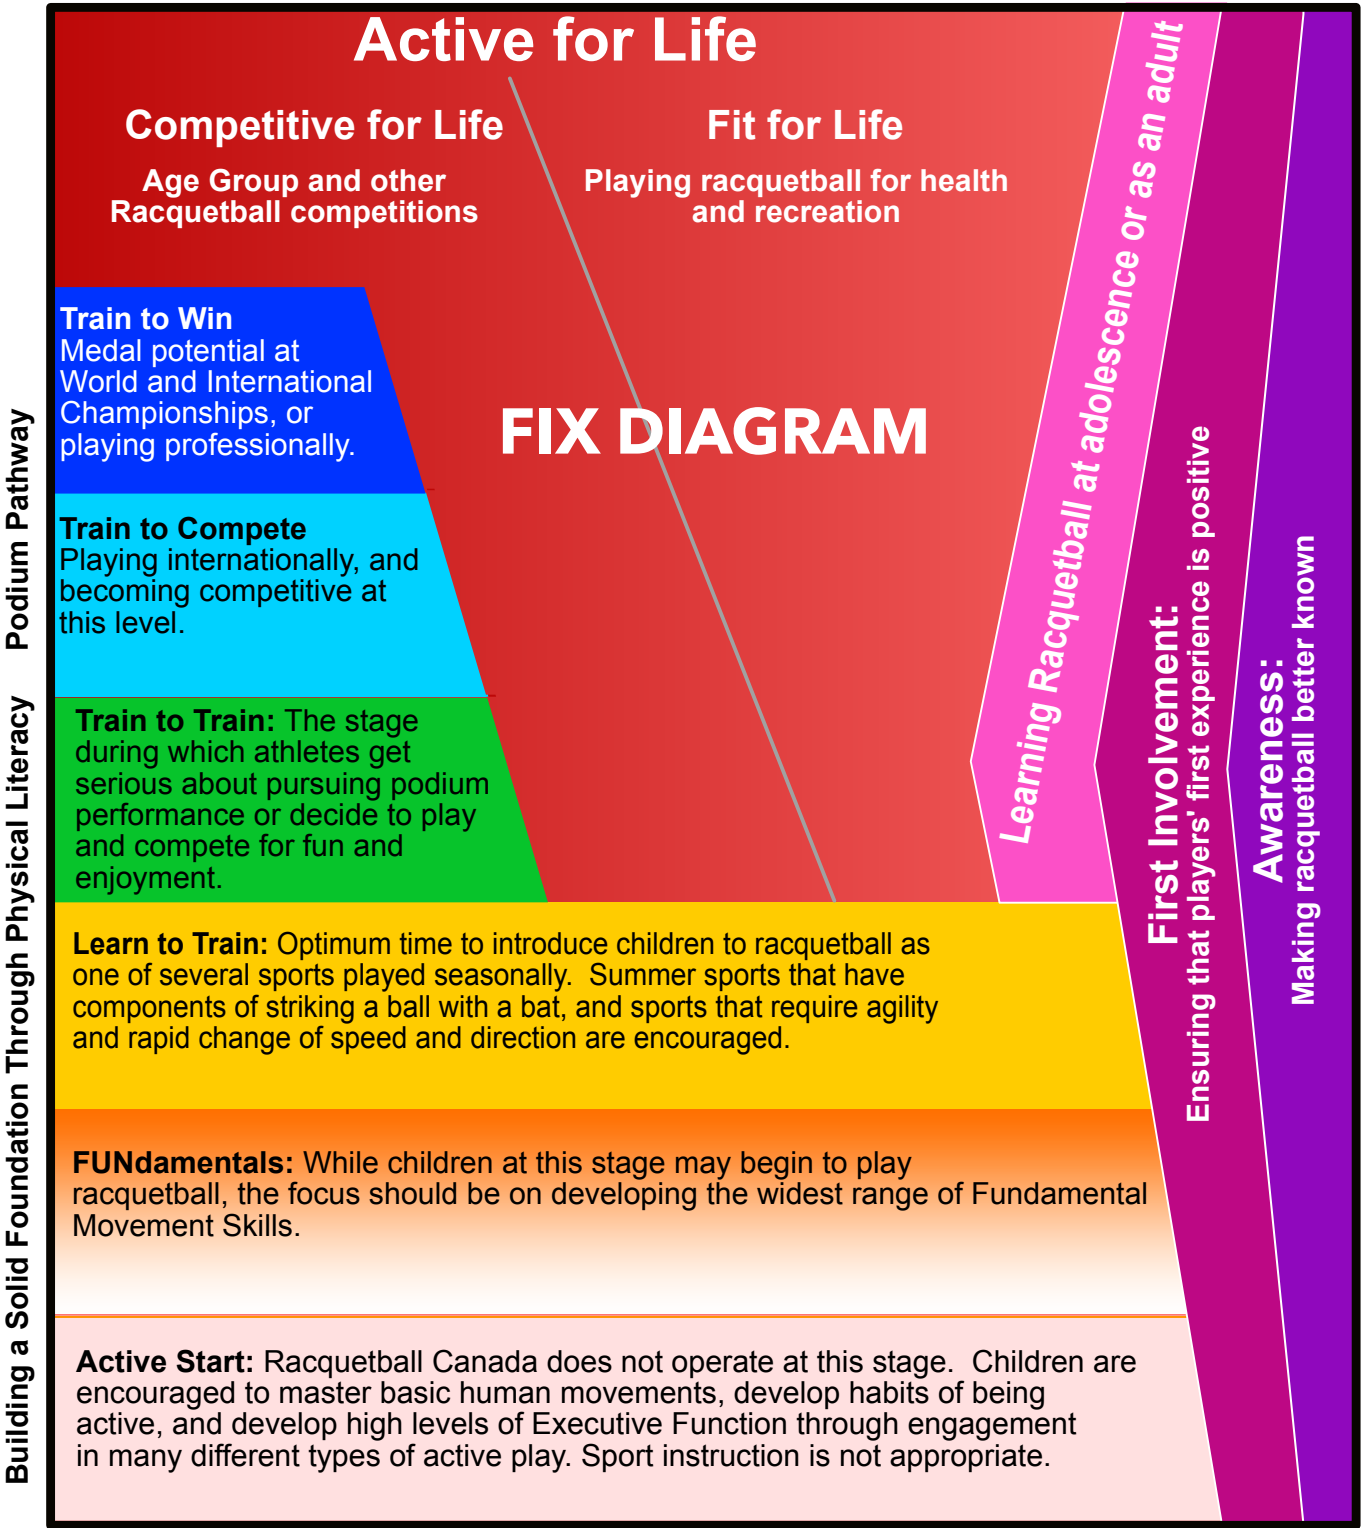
Active for Life

Competitive for Life

Age Group and other Racquetball competitions

Fit for Life

Playing racquetball for health and recreation

Train to Win
Medal potential at World and International Championships, or playing professionally.

FIX DIAGRAM

Train to Compete
Playing internationally, and becoming competitive at this level.

Train to Train: The stage during which athletes get serious about pursuing podium performance or decide to play and compete for fun and enjoyment.

Learn to Train: Optimum time to introduce children to racquetball as one of several sports played seasonally. Summer sports that have components of striking a ball with a bat, and sports that require agility and rapid change of speed and direction are encouraged.

FUNdamentals: While children at this stage may begin to play racquetball, the focus should be on developing the widest range of Fundamental Movement Skills.

Active Start: Racquetball Canada does not operate at this stage. Children are encouraged to master basic human movements, develop habits of being active, and develop high levels of Executive Function through engagement in many different types of active play. Sport instruction is not appropriate.

Learning Racquetball at adolescence or as an adult

First Involvement:
Ensuring that players' first experience is positive

Awareness:
Making racquetball better known

Podium Pathway

Building a Solid Foundation Through Physical Literacy